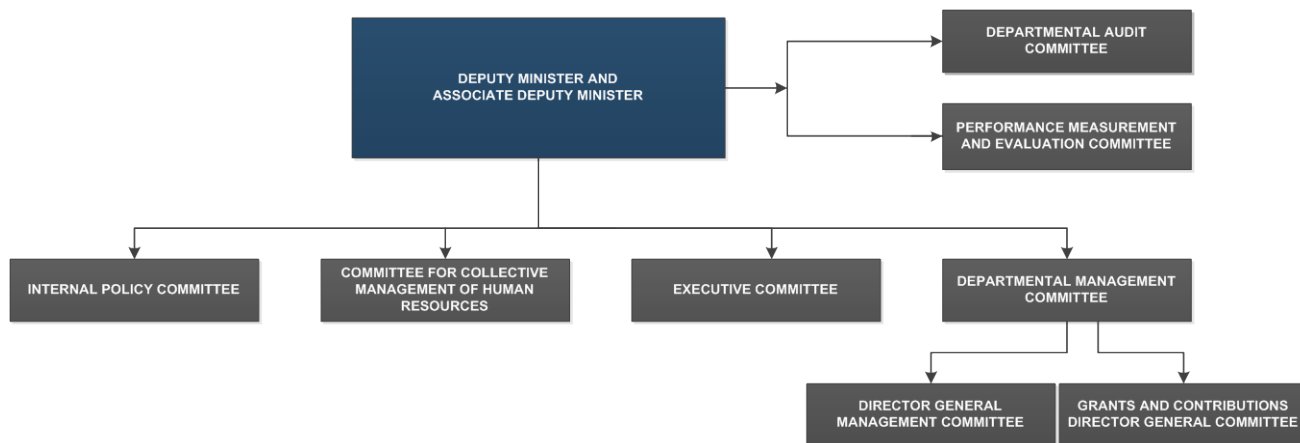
DEPUTY MINISTER AND ASSOCIATE DEPUTY MINISTER

DEPARTMENTAL AUDIT COMMITTEE

PERFORMANCE MEASUREMENT AND EVALUATION COMMITTEE

INTERNAL POLICY COMMITTEE

COMMITTEE FOR COLLECTIVE MANAGEMENT OF HUMAN RESOURCES

EXECUTIVE COMMITTEE

DEPARTMENTAL MANAGEMENT COMMITTEE

DIRECTOR GENERAL MANAGEMENT COMMITTEE

GRANTS AND CONTRIBUTIONS DIRECTOR GENERAL COMMITTEE